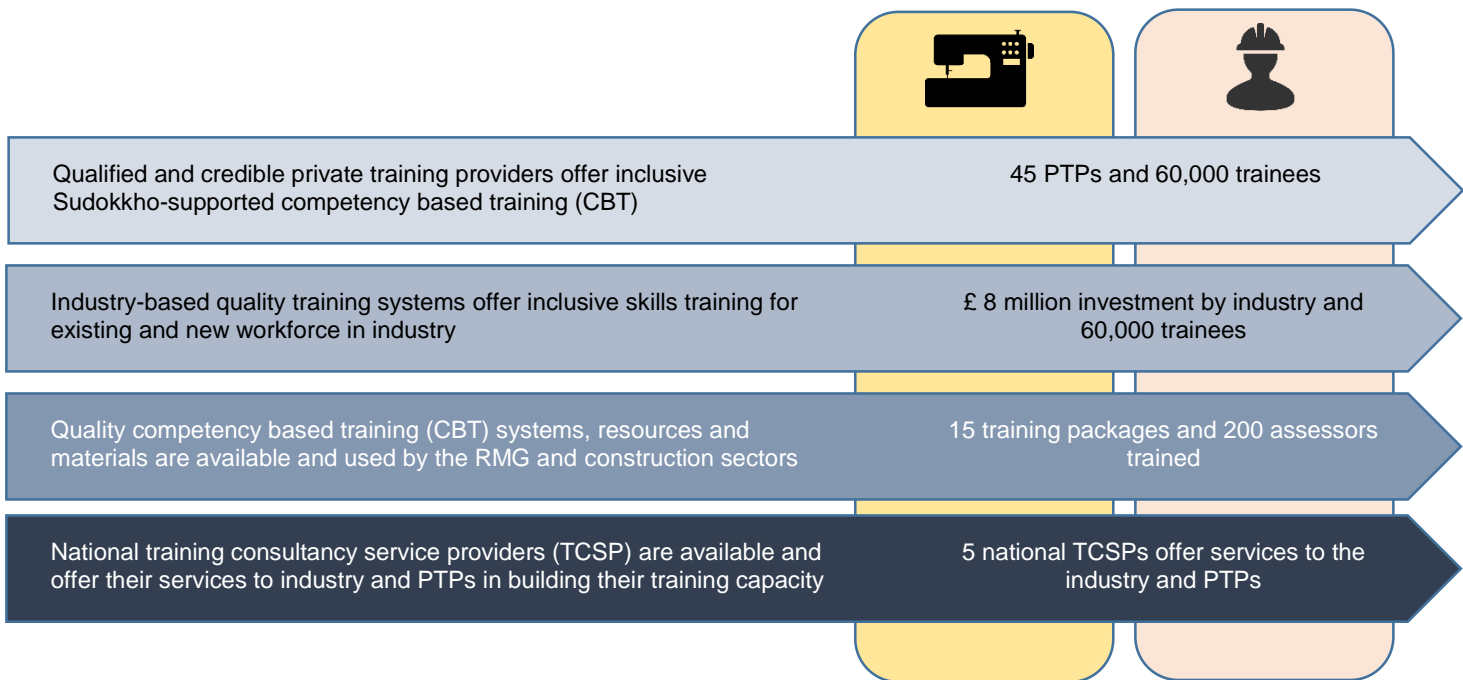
Qualified and credible private training providers offer inclusive Sudokkho-supported competency based training (CBT)

45 PTPs and 60,000 trainees

Industry-based quality training systems offer inclusive skills training for existing and new workforce in industry

£ 8 million investment by industry and 60,000 trainees

Quality competency based training (CBT) systems, resources and materials are available and used by the RMG and construction sectors

15 training packages and 200 assessors trained

National training consultancy service providers (TCSP) are available and offer their services to industry and PTPs in building their training capacity

5 national TCSPs offer services to the industry and PTPs